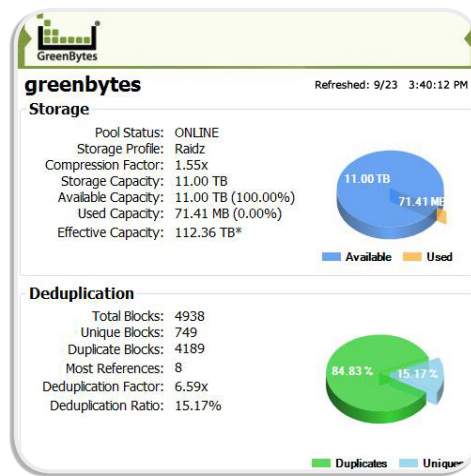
GreenBytes

greenbytes

Refreshed: 9/23 3:40:12 PM

Storage

Pool Status: ONLINE
Storage Profile: Raidz
Compression Factor: 1.55x
Storage Capacity: 11.00 TB
Available Capacity: 11.00 TB (100.00%)
Used Capacity: 71.41 MB (0.00%)
Effective Capacity: 112.36 TB*

11.00 TB
71.41 MB

Available
Used

Deduplication

Total Blocks: 4938
Unique Blocks: 749
Duplicate Blocks: 4189
Most References: 8
Deduplication Factor: 6.59x
Deduplication Ratio: 15.17%

84.83 %
15.17 %

Duplicates
Unique